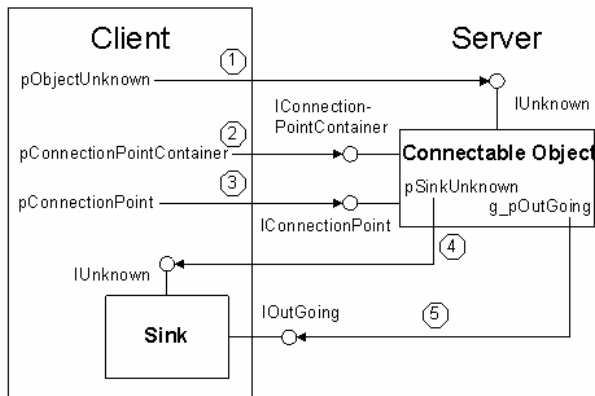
Client

Server

1
pObjectUnknown

IUnknown

IConnectionPointContainer

2
pConnectionPointContainer

Connectable Object

3
pConnectionPoint

pSinkUnknown

g_pOutGoing

IConnectionPoint

4

IUnknown

IOutGoing

5

Sink